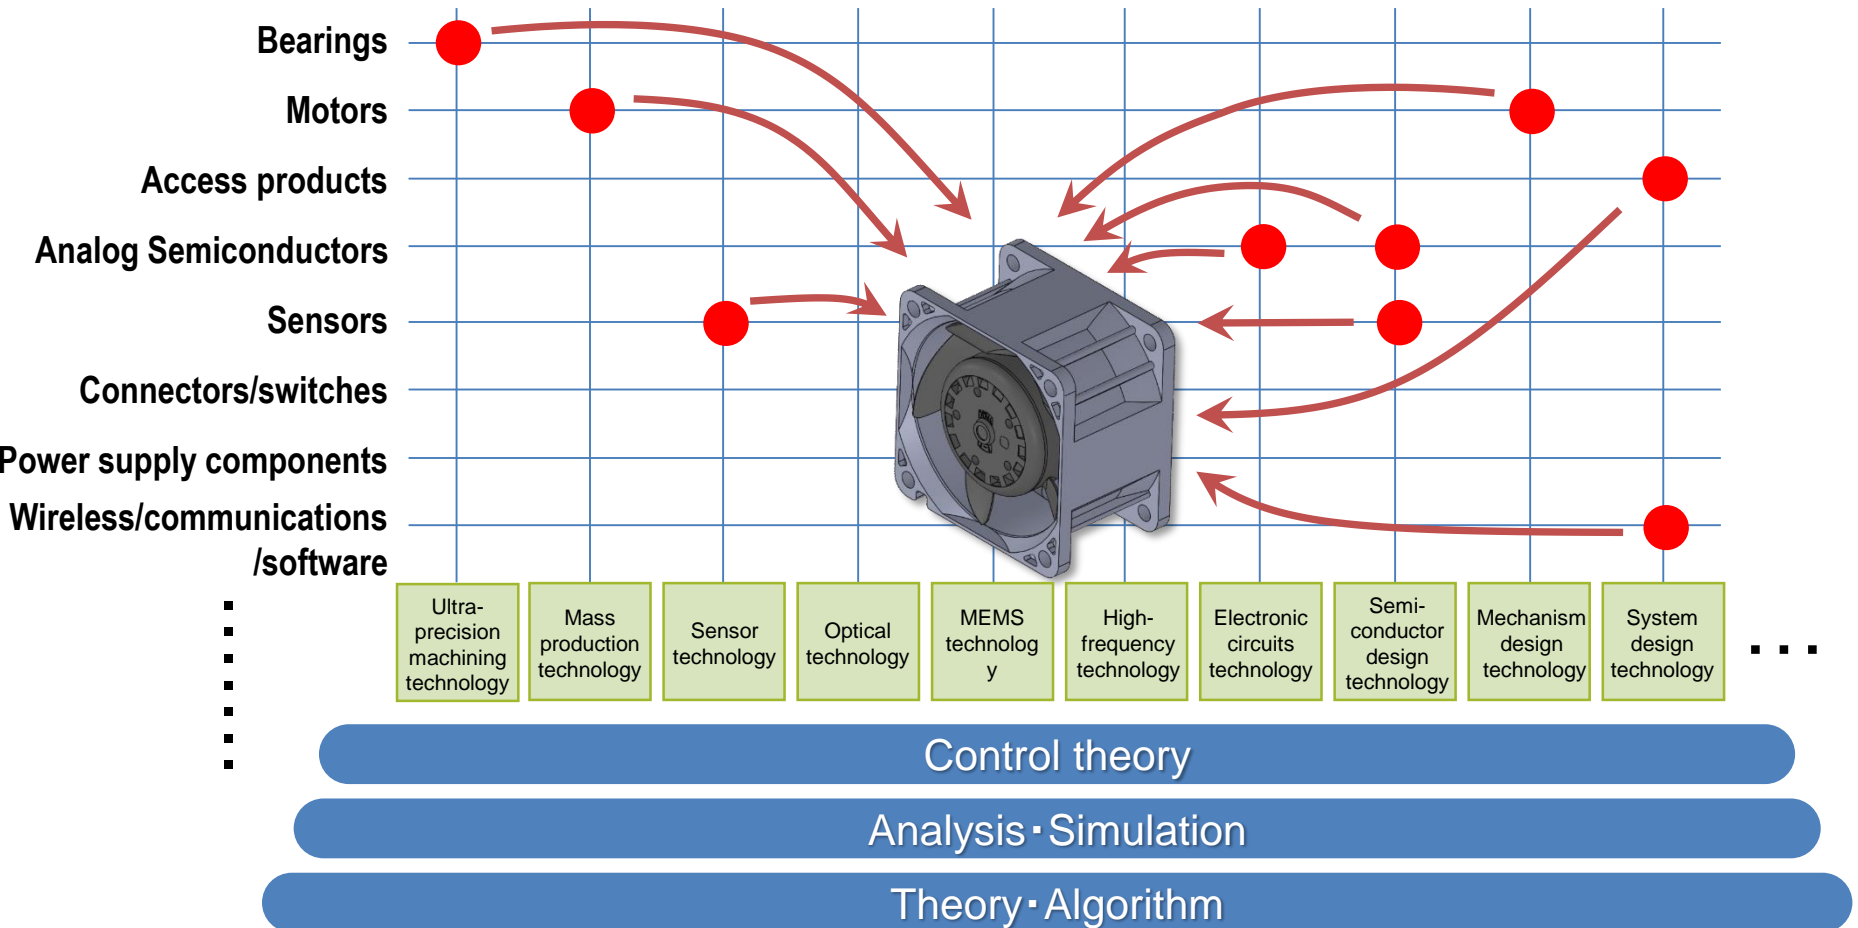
Bearings
Motors
Access products
Analog Semiconductors
Sensors
Connectors/switches
Power supply components
Wireless/communications /software

Ultra-precision machining technology
Mass production technology
Sensor technology
Optical technology
MEMS technology
High-frequency technology
Electronic circuits technology
Semi-conductor design technology
Mechanism design technology
System design technology
. . .

Control theory
Analysis･Simulation
Theory･Algorithm